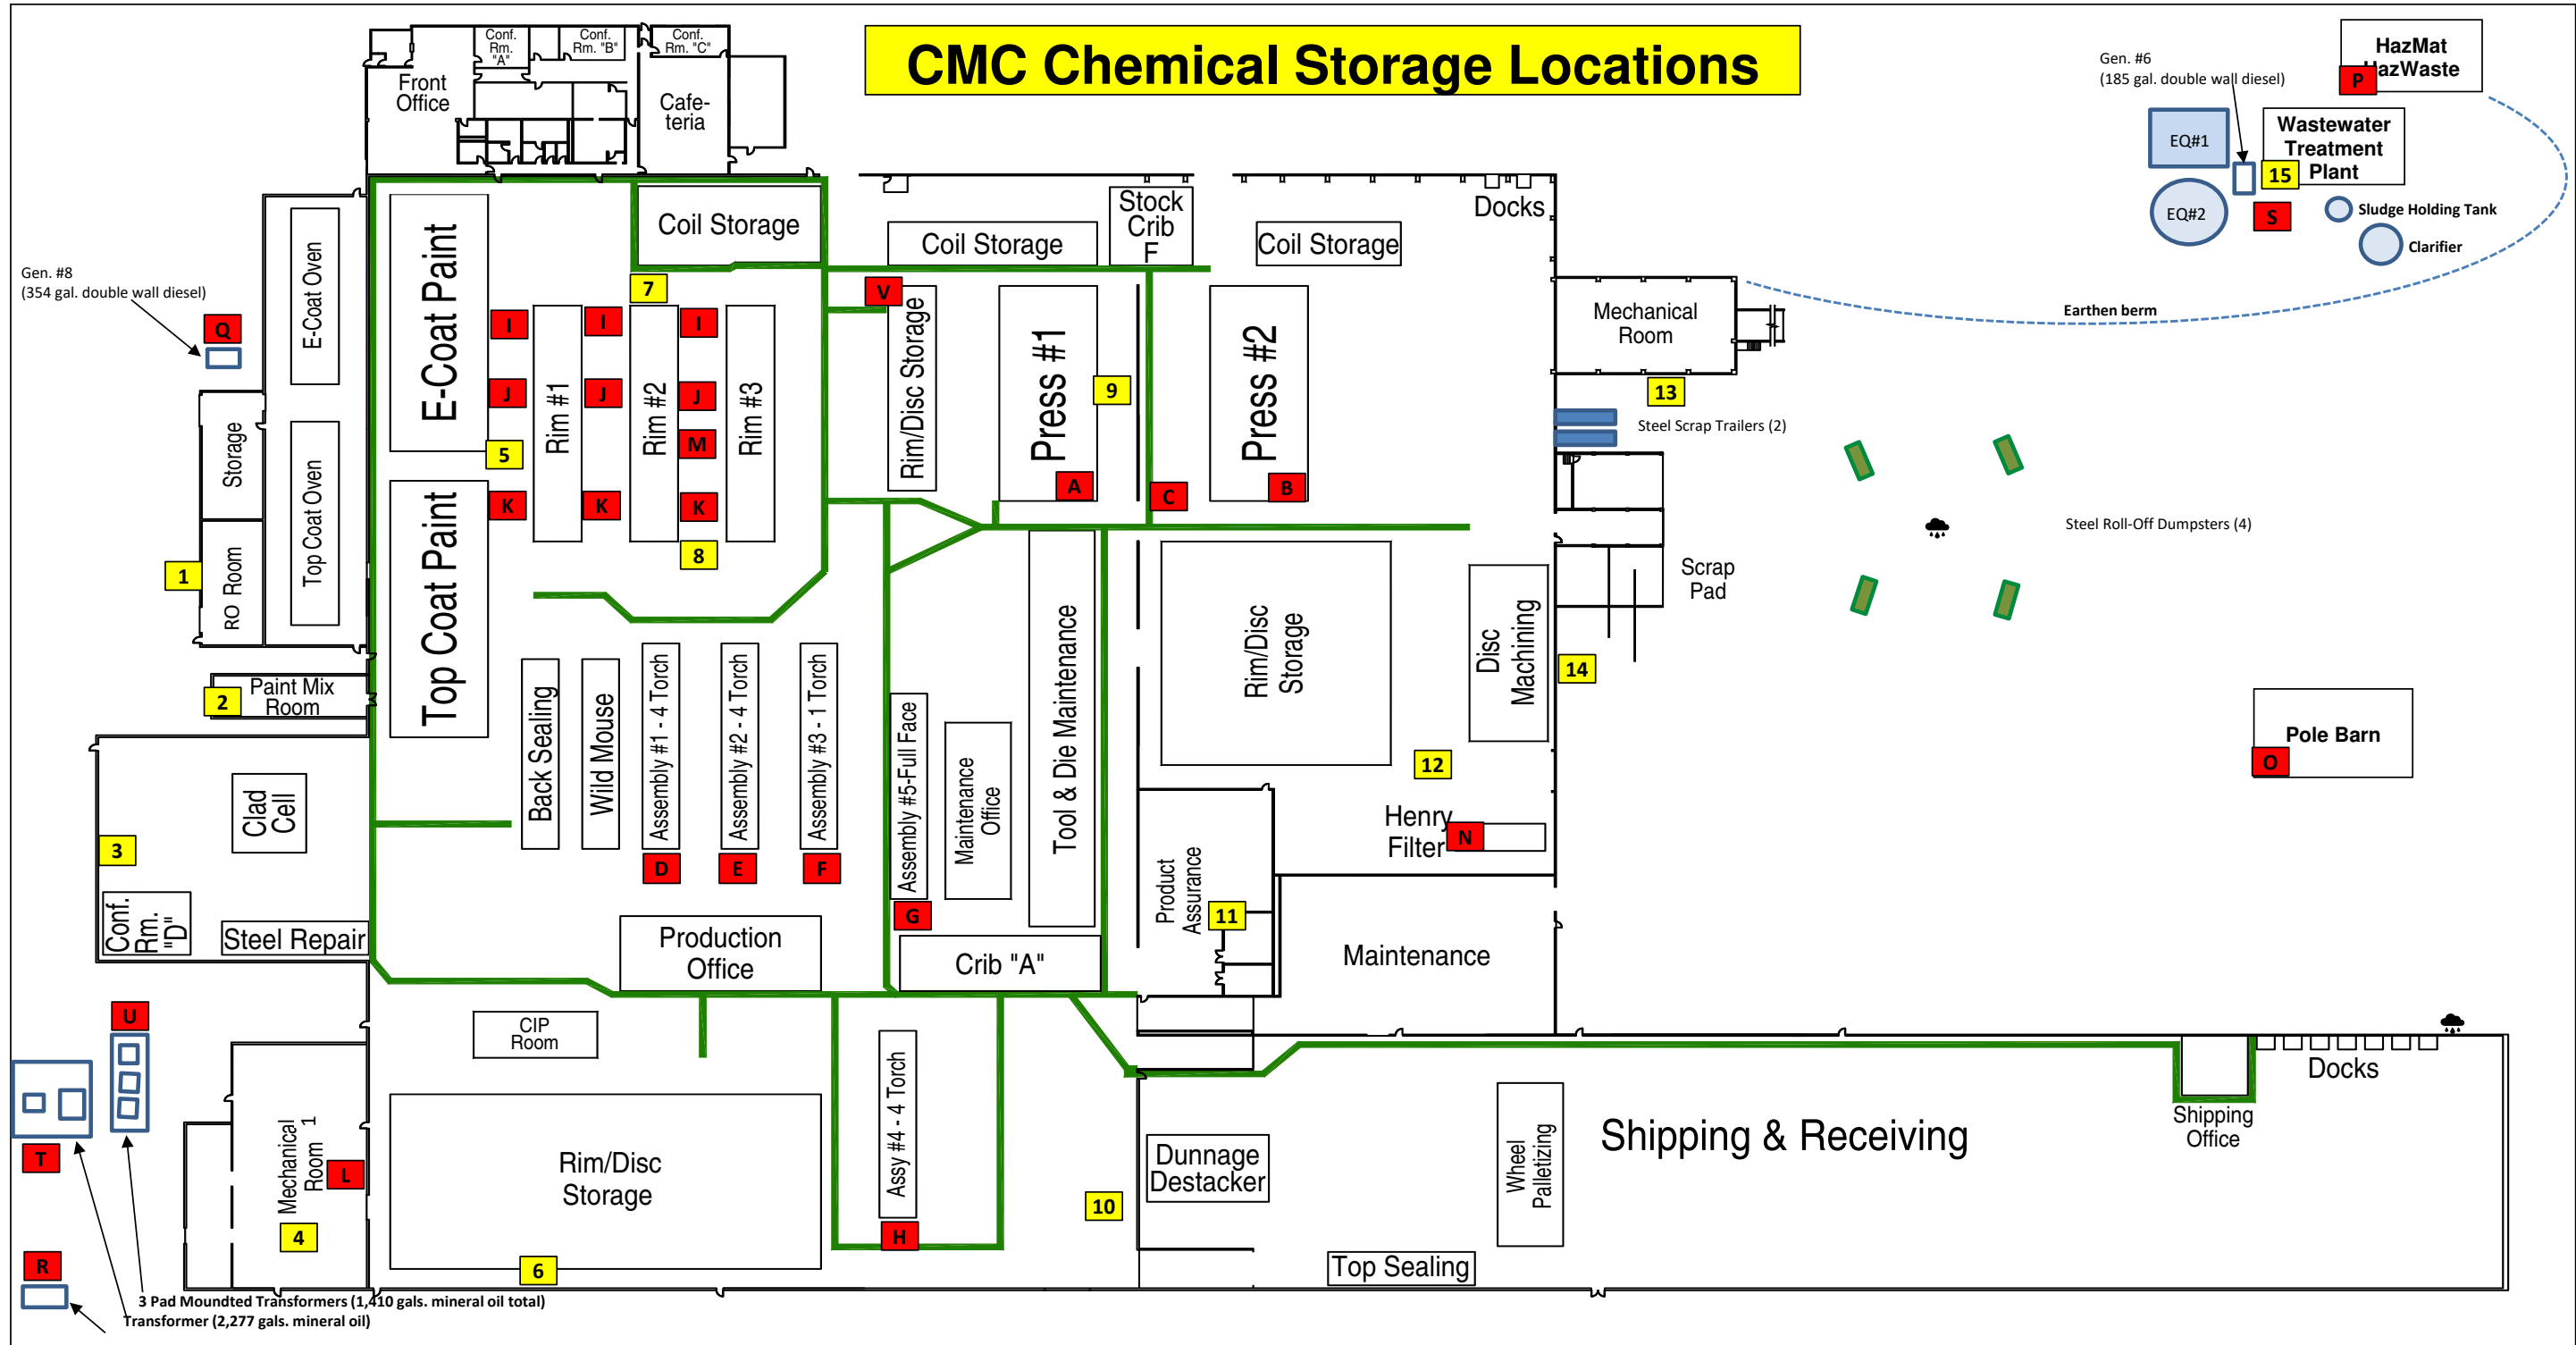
CMC Chemical Storage Locations

Conf. Rm. "A"
Conf. Rm. "B"
Conf. Rm. "C"
Front Office
Cafe-teria

HazMat HazWaste
P
Gen. #6
(185 gal. double wall diesel)
EQ#1
Wastewater Treatment Plant
15
EQ#2
S
Sludge Holding Tank
Clarifier
Earthen berm

Gen. #8
(354 gal. double wall diesel)
Q
E-Coat Oven
Storage
Top Coat Oven
RO Room
1
Paint Mix Room
2

Coil Storage
7
E-Coat Paint
I
I
I
J
J
J
Rim #1
Rim #2
Rim #3
M
5
K
K
K
8
Top Coat Paint

Coil Storage
Stock Crib F
Coil Storage
Docks
V
Rim/Disc Storage
Press #1
9
A
C
Press #2
B
Mechanical Room
13
Steel Scrap Trailers (2)
Steel Roll-Off Dumpsters (4)
Scrap Pad

Clad Cell
3
Conf. Rm. "D"
Steel Repair
Back Sealing
Wild Mouse
Assembly #1 - 4 Torch
Assembly #2 - 4 Torch
Assembly #3 - 1 Torch
D
E
F
Assembly #5-Full Face
Maintenance Office
Tool & Die Maintenance
G
Crib "A"
Production Office
Rim/Disc Storage
Disc Machining
14
12
Henry Filter
N
Product Assurance
11
Maintenance
Pole Barn
O

U
T
R
CIP Room
Mechanical Room 1
L
4
Rim/Disc Storage
6
Assy #4 - 4 Torch
H
10
Dunnage Destacker
Wheel Palletizing
Shipping & Receiving
Top Sealing
Shipping Office
Docks
3 Pad Moundted Transformers (1,410 gals. mineral oil total)
Transformer (2,277 gals. mineral oil)